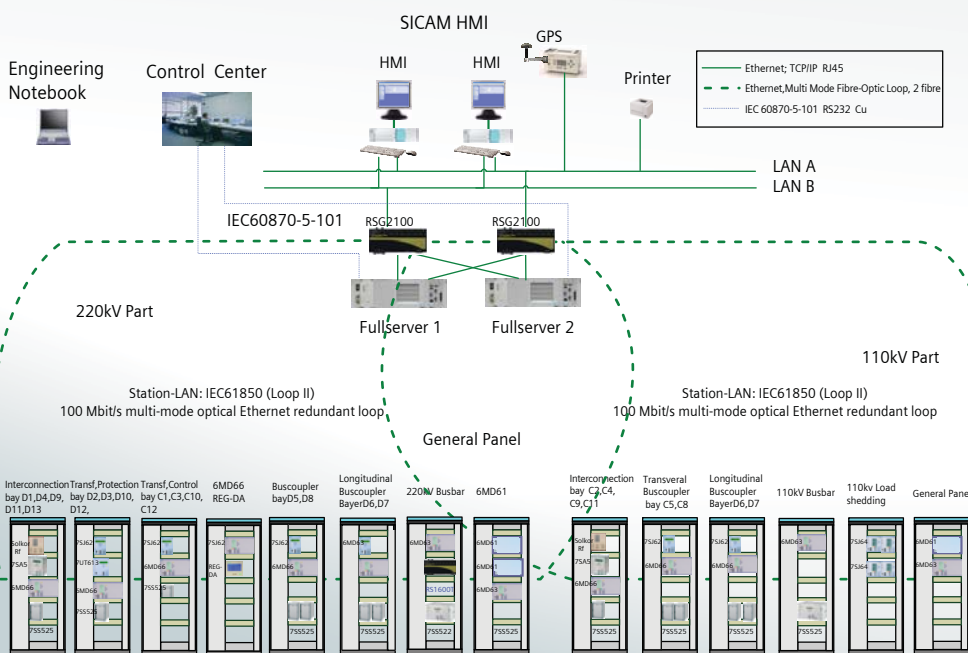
SICAM HMI

GPS

Ethernet; TCP/IP RJ45
Ethernet, Multi Mode Fibre-Optic Loop, 2 fibre
IEC 60870-5-101 RS232 Cu

Engineering Notebook

Control Center

HMI

HMI

Printer

LAN A
LAN B

IEC60870-5-101

RSG2100

RSG2100

220kV Part

Fullserver 1

Fullserver 2

110kV Part

Station-LAN: IEC61850 (Loop II)
100 Mbit/s multi-mode optical Ethernet redundant loop

Station-LAN: IEC61850 (Loop II)
100 Mbit/s multi-mode optical Ethernet redundant loop

General Panel

Interconnection bay D1,D4,D9, D11,D13

Transf,Protection bay D2,D3,D10, D12,

Transf,Control bay C1,C3,C10, C12

6MD66 REG-DA

Buscoupler bayD5,D8

Longitudinal Buscoupler BayerD6,D7

220kV Busbar

6MD61

Interconnection bay C2,C4, C9,C11

Transveral Buscoupler bay C5,C8

Longitudinal Buscoupler BayerD6,D7

110kV Busbar

110kv Load shedding

General Pane

Solkor Rf
7SA5
6MD66
7SS525

7SJ62
7UT613
6MD66
7SS525

7SJ62
6MD66
7SS525

7SJ62
REG-DA

7SJ62
6MD66
7SS525

6MD63
7SS525

6MD63
RS1600
7SS522

6MD61
6MD61
6MD63
7SS525

Solkor Rf
7SA5
6MD66
7SS525

7SJ62
6MD66
7SS525

7SJ62
6MD66
7SS525

6MD63
7SS525

7SJ64
7SJ64

6MD61
6MD63